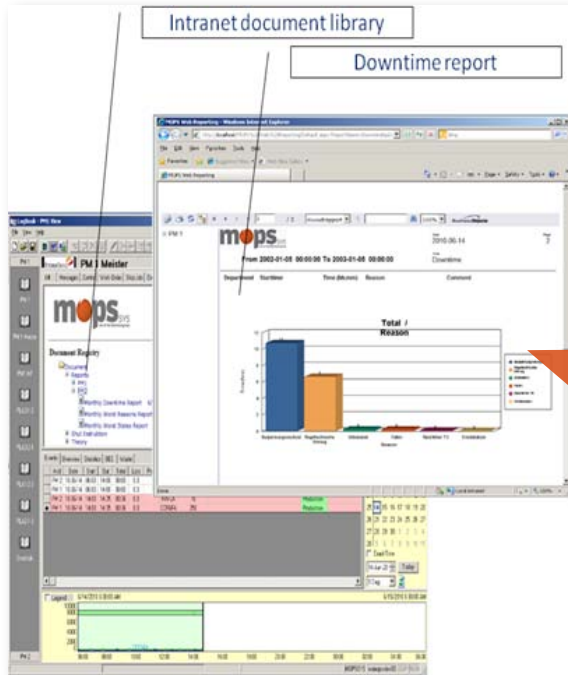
Intranet document library

Downtime report

MOPS Web Reporting - Windows Internet Explorer

PM 1

mops

2010-06-14

Downtime

From 2002-01-05 00:00:00 To 2003-01-05 00:00:00

Department StartTime Time (hh:mm) Reason Comment

Total / Reason

PM 1 Meister

mops

Document Registry

Document

Reports

Monthly Downtime Report

Monthly Wood Reasons Report

Monthly Wood States Report

Legend

Today